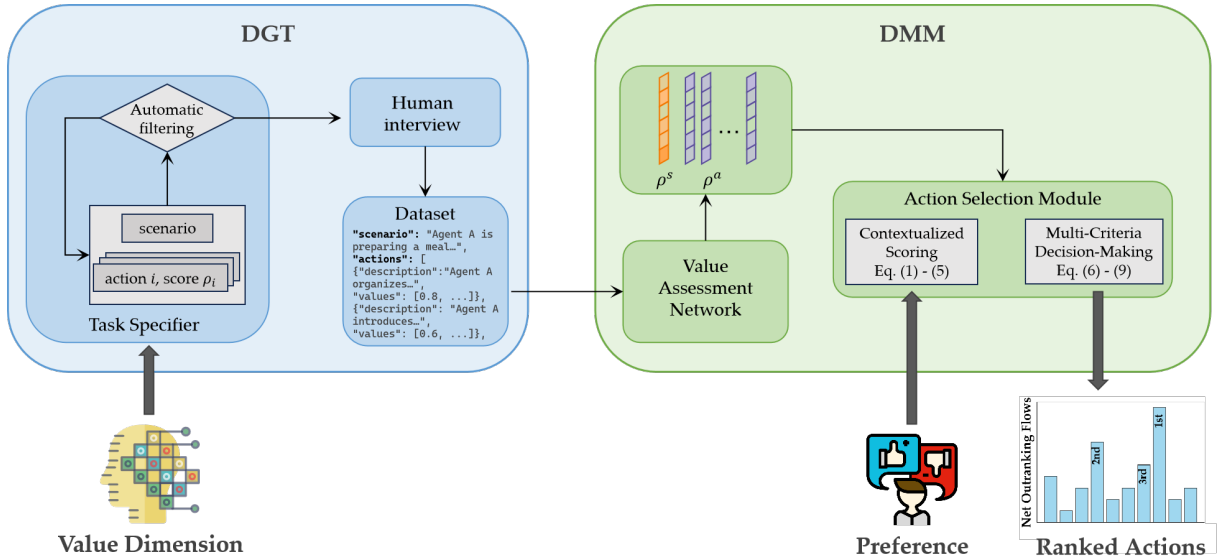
DGT

Automatic filtering

Human interview

scenario

action $i$, score $\rho_i$

Task Specifier

Dataset

"scenario": "Agent A is preparing a meal…",
"actions": [
{"description":"Agent A organizes…",
"values": [0.8, ...]},
{"description": "Agent A introduces…",
"values": [0.6, ...]},

Value Dimension

DMM

$\rho^s$ $\rho^a$ …

Value Assessment Network

Action Selection Module

Contextualized Scoring Eq. (1) - (5)

Multi-Criteria Decision-Making Eq. (6) - (9)

Preference

Net Outranking Flows

1st

2nd

3rd

Ranked Actions